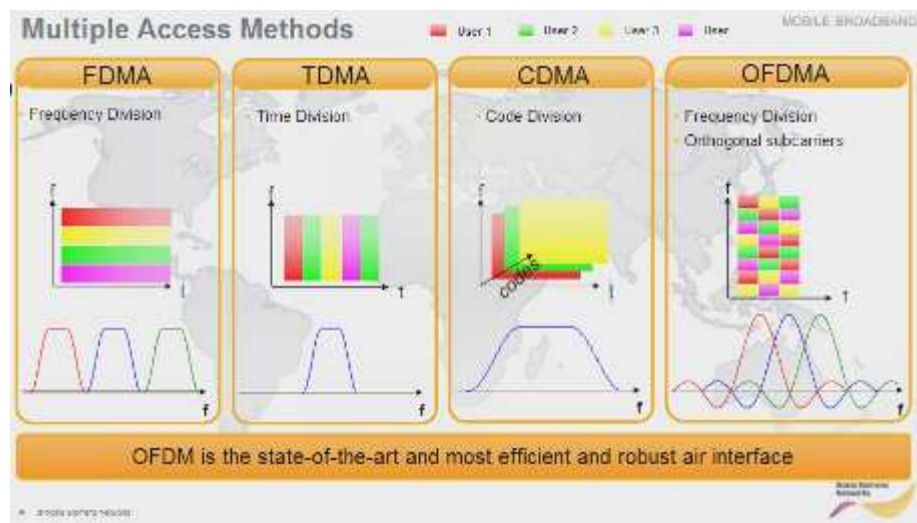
Multiple Access Methods

User 1 User 2 User 3 User

MOBILE BROADBAND

FDMA

Frequency Division

f

t

f

TDMA

Time Division

f

t

f

CDMA

Code Division

f

codes

t

f

OFDMA

Frequency Division

Orthogonal subcarriers

f

t

f

OFDM is the state-of-the-art and most efficient and robust air interface

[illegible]

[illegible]